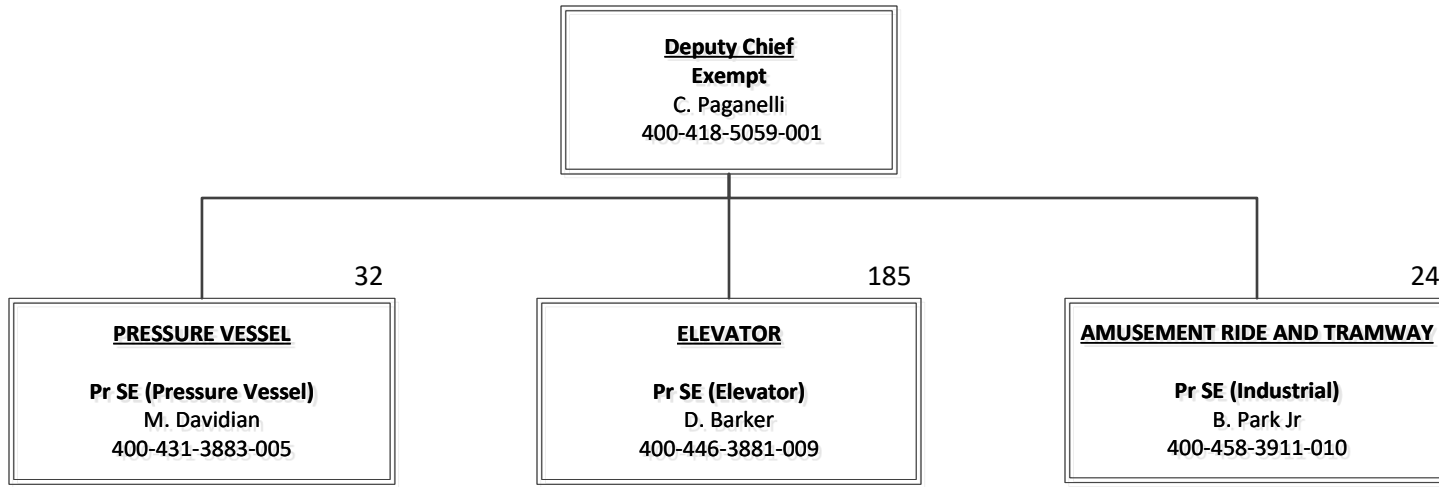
Deputy Chief
Exempt
C. Paganelli
400-418-5059-001

32

PRESSURE VESSEL

Pr SE (Pressure Vessel)
M. Davidian
400-431-3883-005

185

ELEVATOR

Pr SE (Elevator)
D. Barker
400-446-3881-009

24

AMUSEMENT RIDE AND TRAMWAY

Pr SE (Industrial)
B. Park Jr
400-458-3911-010